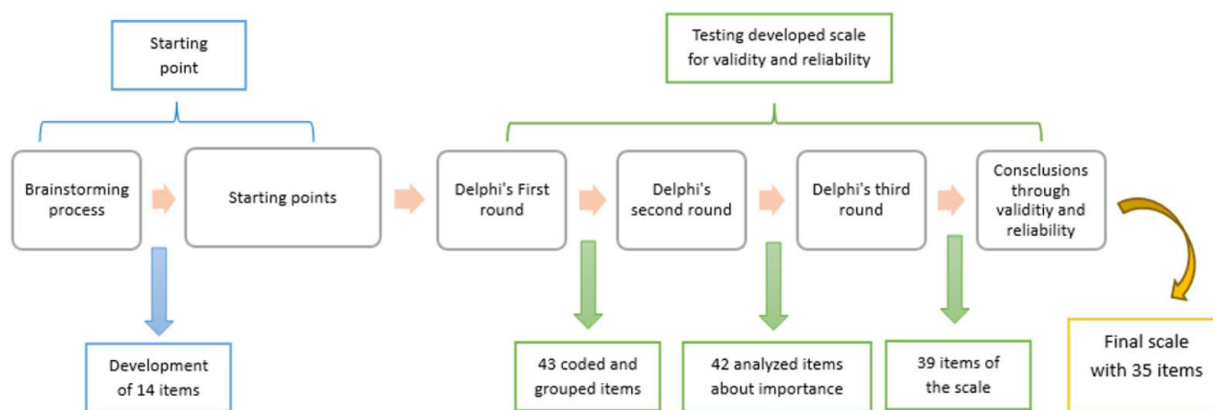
Starting point

Testing developed scale for validity and reliability

Brainstorming process

Starting points

Delphi's First round

Delphi's second round

Delphi's third round

Consclusions through validitiy and reliability

Development of 14 items

43 coded and grouped items

42 analyzed items about importance

39 items of the scale

Final scale with 35 items